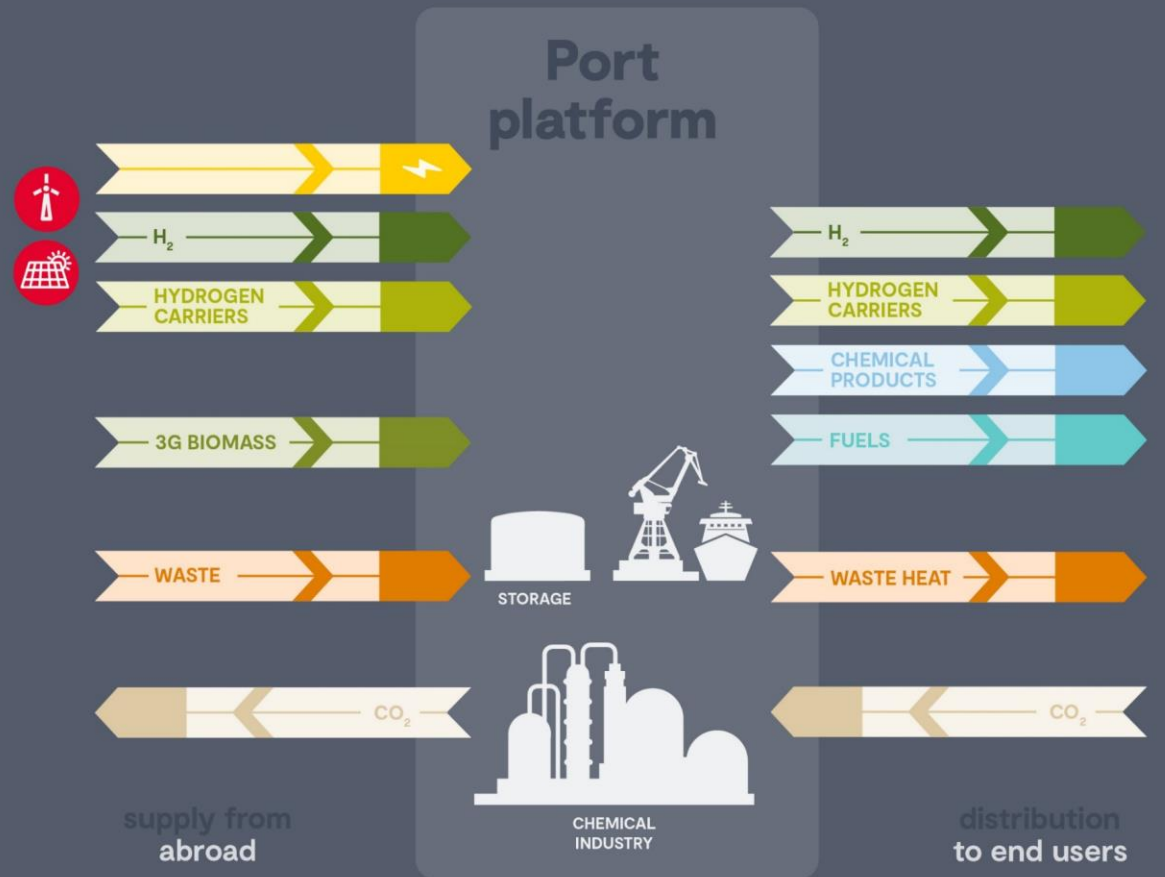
Port platform

$H_2$

HYDROGEN CARRIERS

3G BIOMASS

WASTE

$CO_2$

$H_2$

HYDROGEN CARRIERS

CHEMICAL PRODUCTS

FUELS

WASTE HEAT

$CO_2$

STORAGE

CHEMICAL INDUSTRY

supply from abroad

distribution to end users